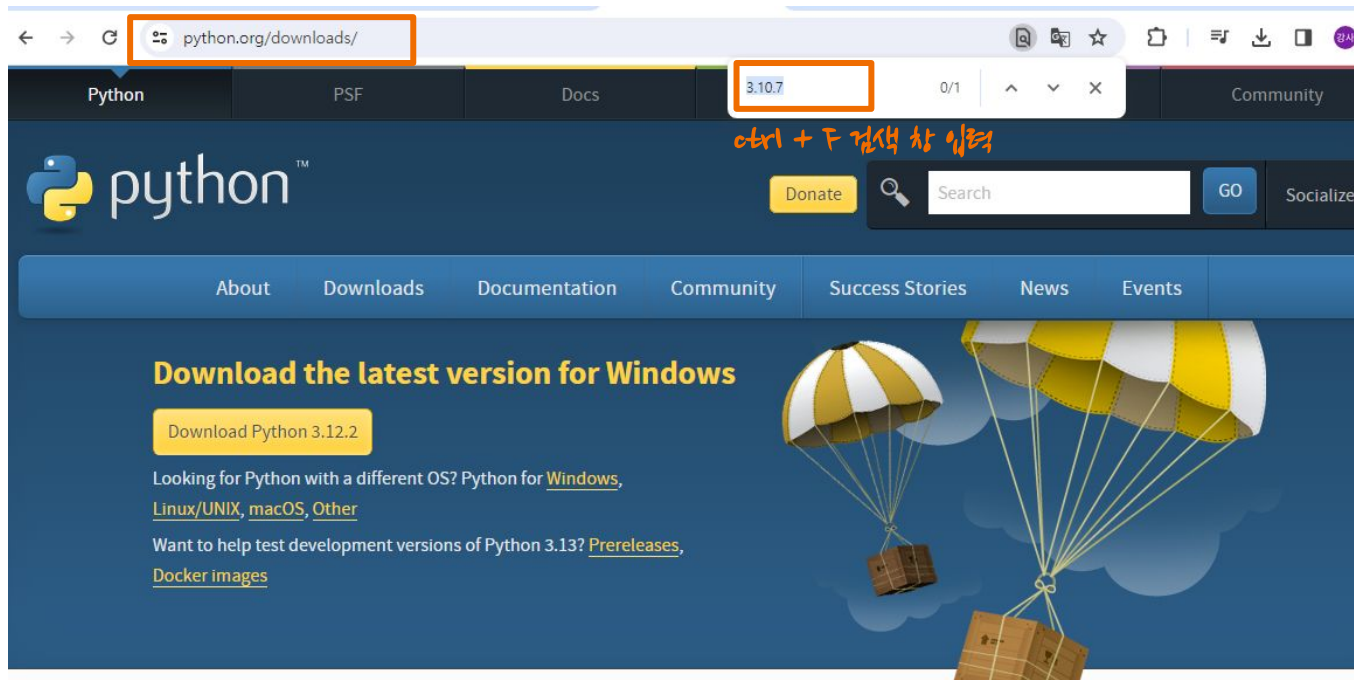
python.org/downloads/

3.10.7 0/1

Python PSF Docs Community

ctrl + F 검색 창 입력

python™

Donate Search GO Socialize

About Downloads Documentation Community Success Stories News Events

Download the latest version for Windows

Download Python 3.12.2

Looking for Python with a different OS? Python for Windows, Linux/UNIX, macOS, Other

Want to help test development versions of Python 3.13? Prereleases, Docker images